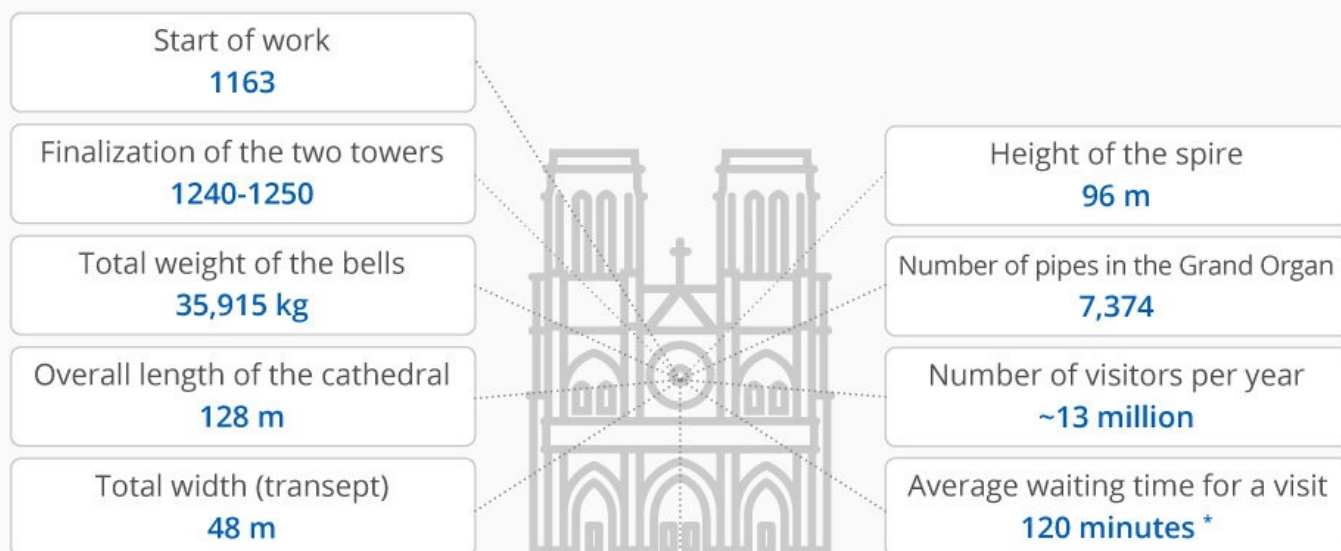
Start of work
1163

Finalization of the two towers
1240-1250

Total weight of the bells
35,915 kg

Overall length of the cathedral
128 m

Total width (transept)
48 m

Height of the spire
96 m

Number of pipes in the Grand Organ
7,374

Number of visitors per year
~13 million

Average waiting time for a visit
120 minutes *